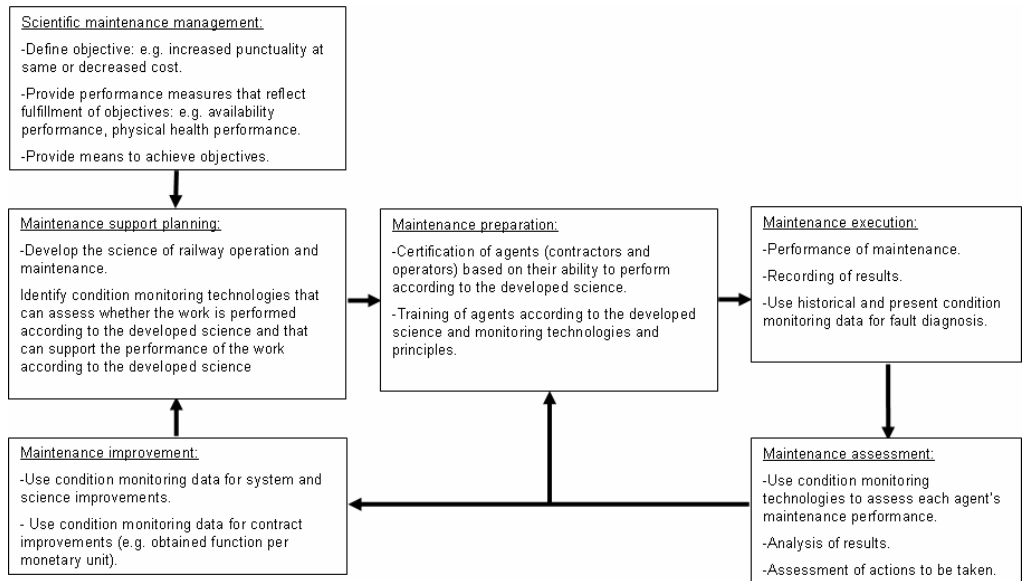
Scientific maintenance management:

-Define objective: e.g. increased punctuality at same or decreased cost.

-Provide performance measures that reflect fulfillment of objectives: e.g. availability performance, physical health performance.

-Provide means to achieve objectives.

Maintenance support planning:

-Develop the science of railway operation and maintenance.

Identify condition monitoring technologies that can assess whether the work is performed according to the developed science and that can support the performance of the work according to the developed science

Maintenance preparation:

-Certification of agents (contractors and operators) based on their ability to perform according to the developed science.

-Training of agents according to the developed science and monitoring technologies and principles.

Maintenance execution:

-Performance of maintenance.

-Recording of results.

-Use historical and present condition monitoring data for fault diagnosis.

Maintenance improvement:

-Use condition monitoring data for system and science improvements.

- Use condition monitoring data for contract improvements (e.g. obtained function per monetary unit).

Maintenance assessment:

-Use condition monitoring technologies to assess each agent's maintenance performance.

-Analysis of results.

-Assessment of actions to be taken.